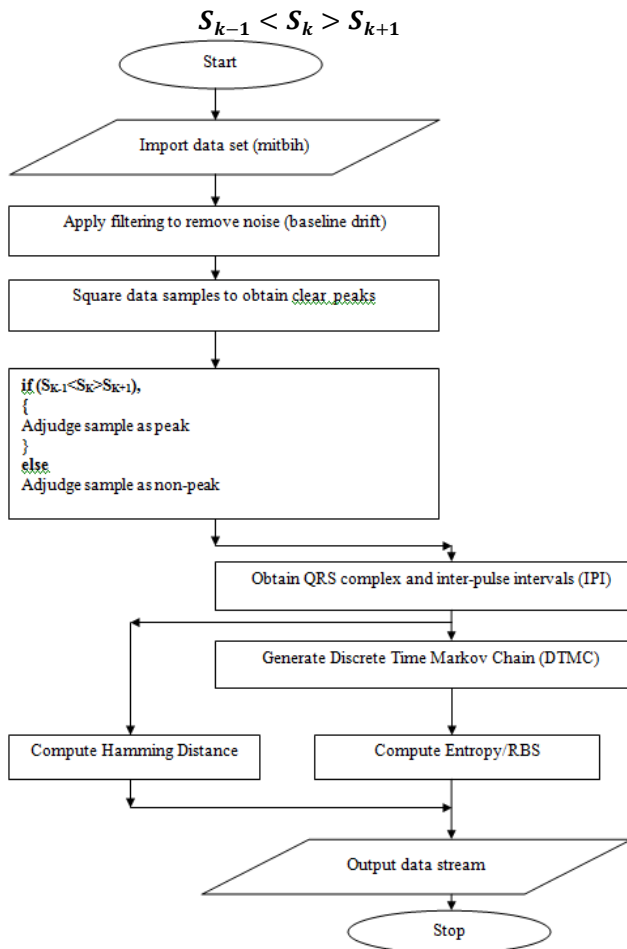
$S_{k-1} < S_k > S_{k+1}$

Start

Import data set (mitbih)

Apply filtering to remove noise (baseline drift)

Square data samples to obtain clear peaks

if ($S_{K-1}$<$S_K$>$S_{K+1}$),
{
Adjudge sample as peak
}
else
Adjudge sample as non-peak

Obtain QRS complex and inter-pulse intervals (IPI)

Generate Discrete Time Markov Chain (DTMC)

Compute Hamming Distance

Compute Entropy/RBS

Output data stream

Stop